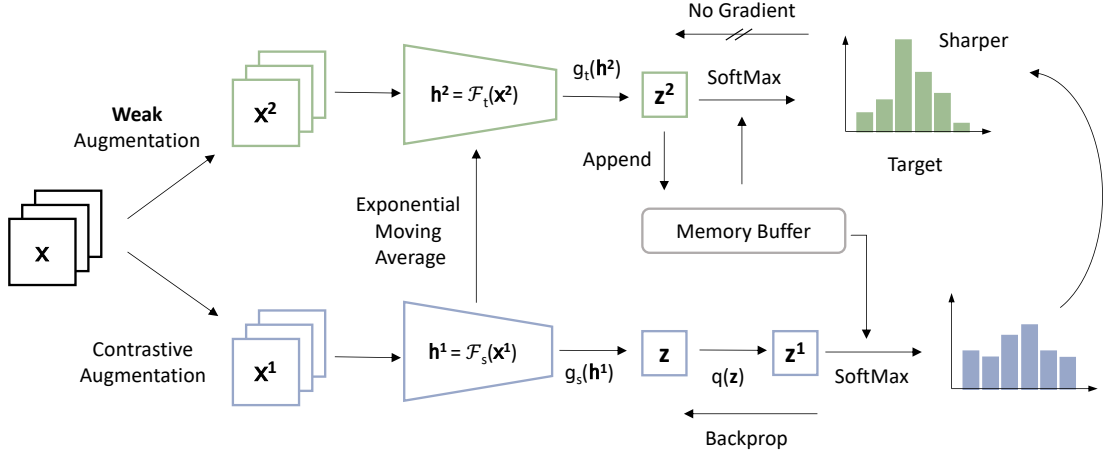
No Gradient

Sharper

Weak Augmentation

$\mathbf{X^2}$

$\mathbf{h^2} = \mathcal{F}_t(\mathbf{x^2})$

$g_t(\mathbf{h^2})$

$\mathbf{z^2}$

SoftMax

Append

Target

X

Exponential Moving Average

Memory Buffer

Contrastive Augmentation

$\mathbf{X^1}$

$\mathbf{h^1} = \mathcal{F}_s(\mathbf{x^1})$

$g_s(\mathbf{h^1})$

$\mathbf{z}$

$q(\mathbf{z})$

$\mathbf{z^1}$

SoftMax

Backprop